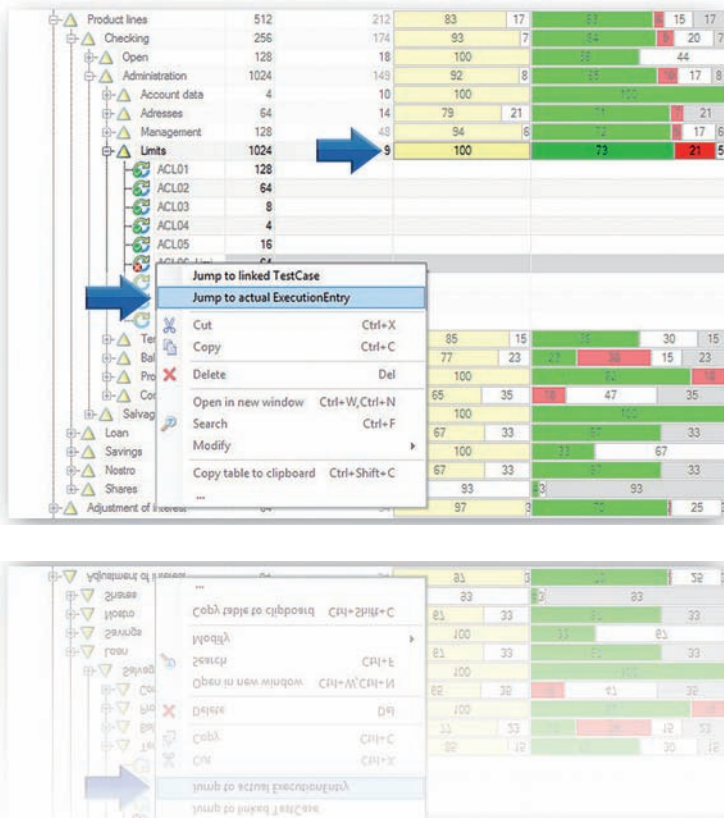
| | | | | | | | | |
|---|---|---|---|---|---|---|---|---|
| Product lines | 512 | 212 | 83 | 17 | 63 | | 15 | 17 |
| Checking | 256 | 174 | 93 | 7 | 64 | | 20 | 7 |
| Open | 128 | 18 | 100 | | 56 | | 44 | |
| Administration | 1024 | 149 | 92 | 8 | 65 | | 17 | 8 |
| Account data | 4 | 10 | 100 | | 100 | | | |
| Adresses | 64 | 14 | 79 | 21 | 71 | | 21 | |
| Management | 128 | 48 | 94 | 6 | 72 | | 17 | 6 |
| Limits | 1024 | 9 | 100 | | 73 | | 21 | 5 |
| ACL01 | 128 | | | | | | | |
| ACL02 | 64 | | | | | | | |
| ACL03 | 8 | | | | | | | |
| ACL04 | 4 | | | | | | | |
| ACL05 | 16 | | | | | | | |
| Te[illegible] | | | 85 | 15 | 55 | | 30 | 15 |
| Bal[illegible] | | | 77 | 23 | 23 | 38 | 15 | 23 |
| Pro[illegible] | | | 100 | | 82 | | | 18 |
| Cor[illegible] | | | 65 | 35 | 18 | 47 | | 35 |
| Salvag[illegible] | | | 100 | | 100 | | | |
| Loan | | | 67 | 33 | 67 | | | 33 |
| Savings | | | 100 | | 33 | 67 | | |
| Nostro | | | 67 | 33 | 67 | | | 33 |
| Shares | | | 93 | | 3 | 93 | | |
| Adjustment of interest | 64 | 34 | 97 | 3 | 73 | | | 25 |

Jump to linked TestCase
Jump to actual ExecutionEntry
Cut Ctrl+X
Copy Ctrl+C
Delete Del
Open in new window Ctrl+W,Ctrl+N
Search Ctrl+F
Modify
Copy table to clipboard Ctrl+Shift+C
...